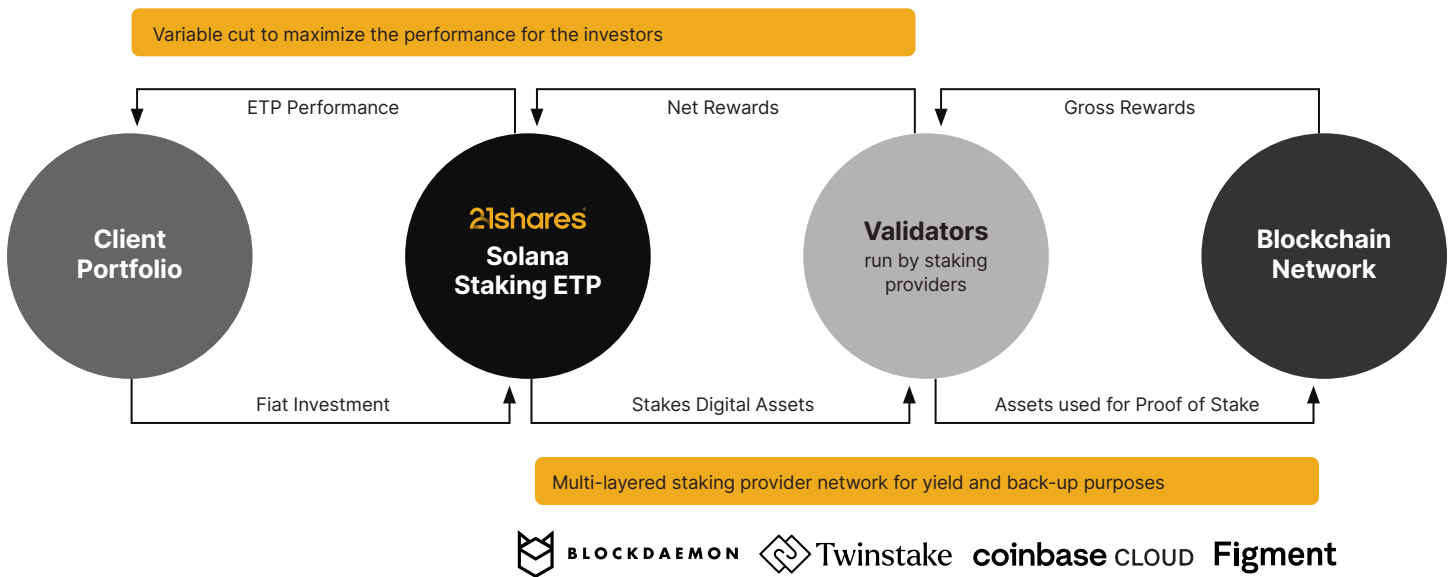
Variable cut to maximize the performance for the investors

ETP Performance

Net Rewards

Gross Rewards

Client Portfolio

21shares

Solana Staking ETP

Validators

run by staking providers

Blockchain Network

Fiat Investment

Stakes Digital Assets

Assets used for Proof of Stake

Multi-layered staking provider network for yield and back-up purposes

BLOCKDAEMON

Twinstake

coinbase CLOUD

Figment